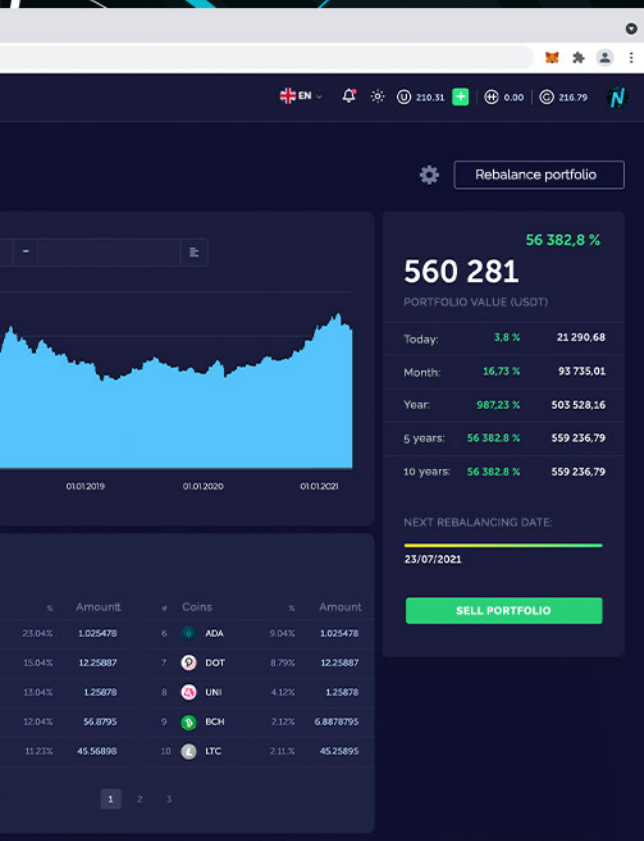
EN 210.31 + 0.00 216.79

Rebalance portfolio

-

01.01.2019 01.01.2020 01.01.2021

56 382,8 %

560 281

PORTFOLIO VALUE (USDT)

| | | |
|---|---|---|
| Today: | 3,8 % | 21 290,68 |
| Month: | 16,73 % | 93 735,01 |
| Year: | 987,23 % | 503 528,16 |
| 5 years: | 56 382.8 % | 559 236,79 |
| 10 years: | 56 382.8 % | 559 236,79 |

NEXT REBALANCING DATE:

23/07/2021

SELL PORTFOLIO

| % | Amountt | # | Coins | % | Amount |
|---|---|---|---|---|---|
| 23.04% | 1.025478 | 6 | ADA | 9.04% | 1.025478 |
| 15.04% | 12.25887 | 7 | DOT | 8.79% | 12.25887 |
| 13.04% | 1.25878 | 8 | UNI | 4.12% | 1.25878 |
| 12.04% | 56.8795 | 9 | BCH | 2.12% | 6.8878795 |
| 11.23% | 45.56898 | 10 | LTC | 2.11 % | 45.25895 |

1 2 3